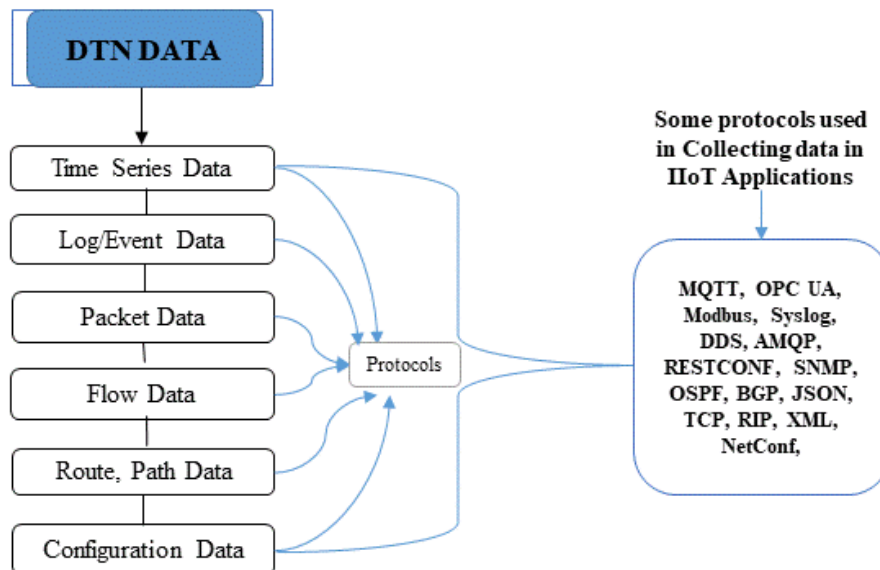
DTN DATA

Time Series Data

Log/Event Data

Packet Data

Flow Data

Route, Path Data

Configuration Data

Protocols

Some protocols used in Collecting data in IIoT Applications

MQTT, OPC UA, Modbus, Syslog, DDS, AMQP, RESTCONF, SNMP, OSPF, BGP, JSON, TCP, RIP, XML, NetConf,